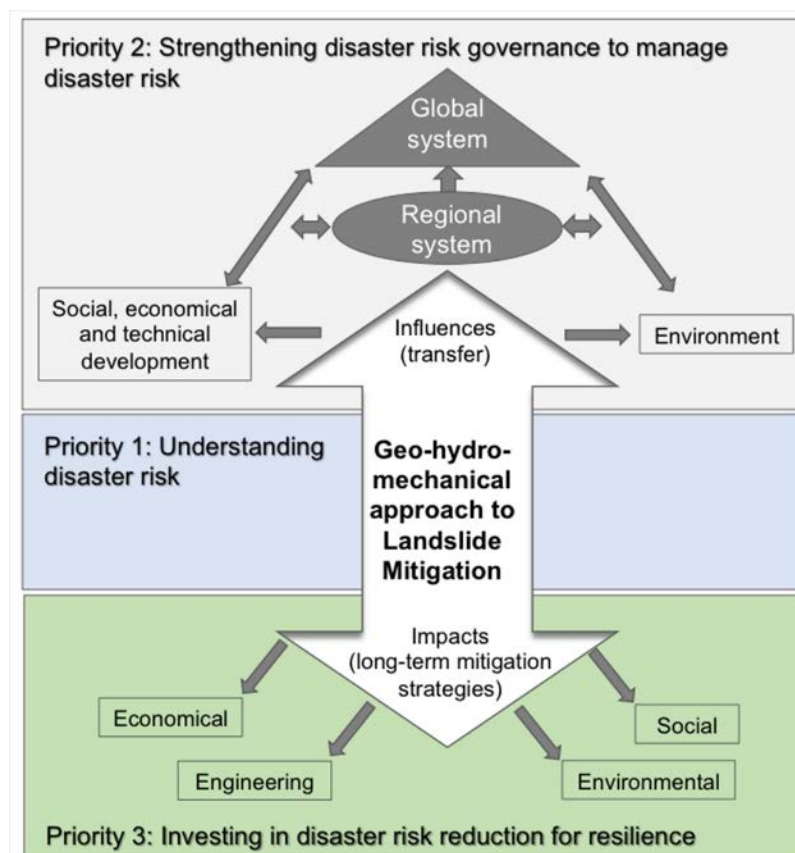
Priority 2: Strengthening disaster risk governance to manage disaster risk

Global system

Regional system

Social, economical and technical development

Influences (transfer)

Environment

Priority 1: Understanding disaster risk

Geo-hydro-mechanical approach to Landslide Mitigation

Impacts (long-term mitigation strategies)

Economical

Social

Engineering

Environmental

Priority 3: Investing in disaster risk reduction for resilience